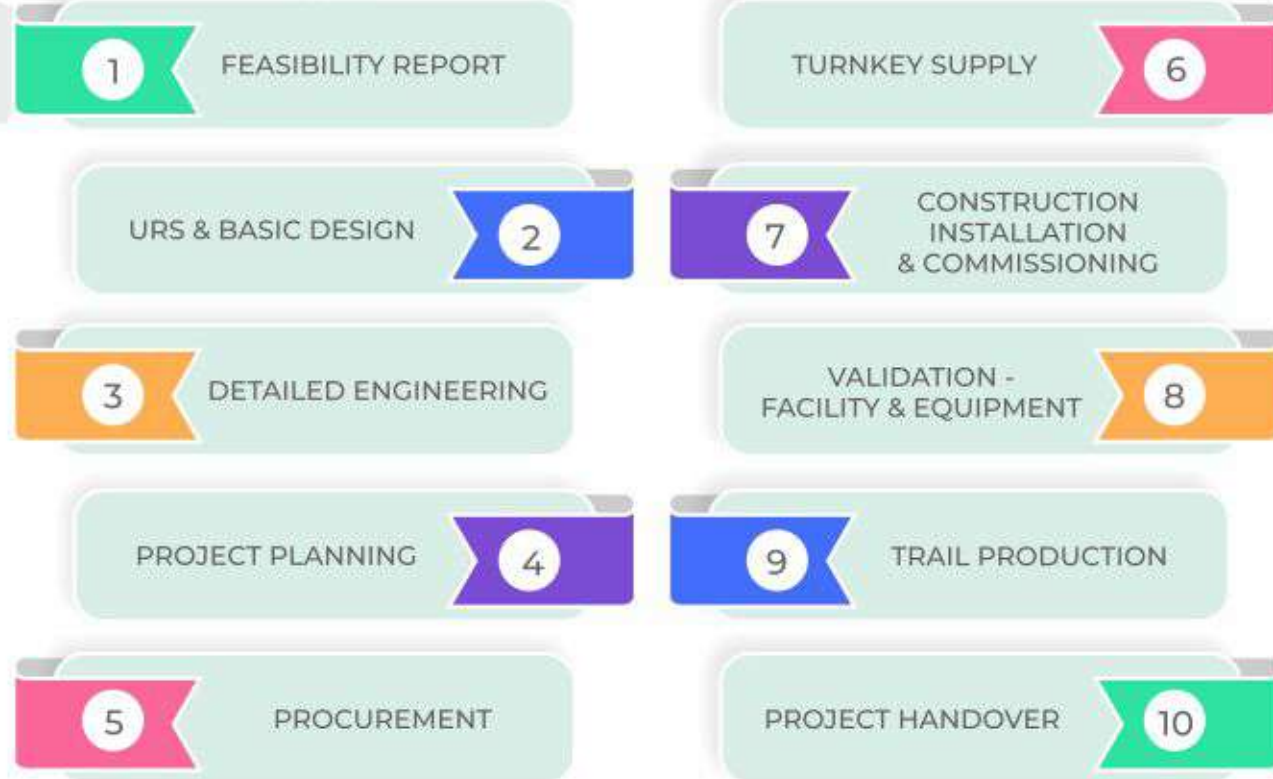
1 FEASIBILITY REPORT

URS & BASIC DESIGN 2

3 DETAILED ENGINEERING

PROJECT PLANNING 4

5 PROCUREMENT

TURNKEY SUPPLY 6

7 CONSTRUCTION INSTALLATION & COMMISSIONING

VALIDATION - FACILITY & EQUIPMENT 8

9 TRAIL PRODUCTION

PROJECT HANDOVER 10